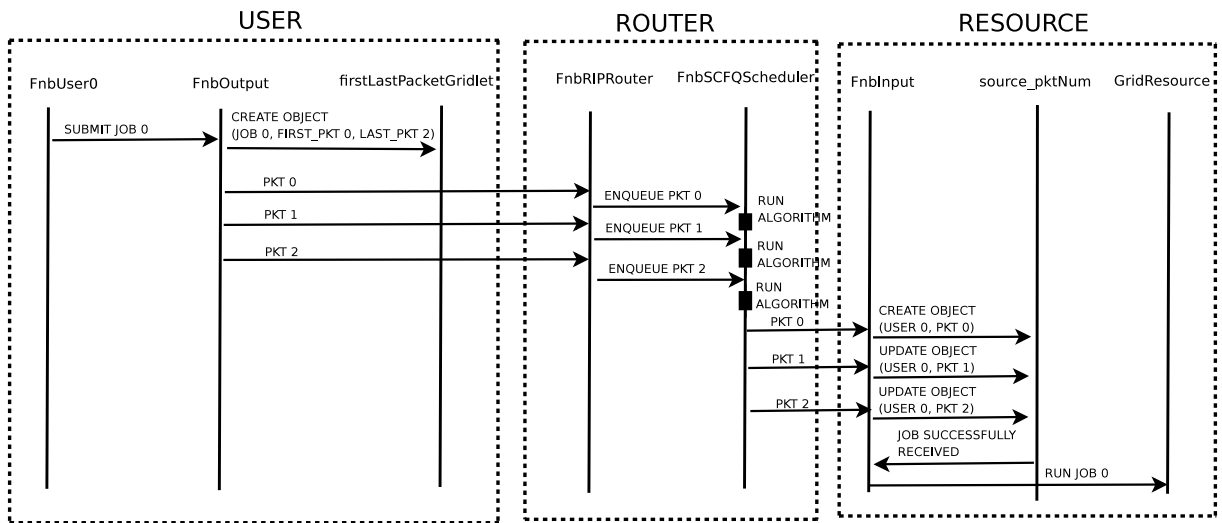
USER

ROUTER

RESOURCE

FnbUser0

FnbOutput

firstLastPacketGridlet

FnbRIPRouter

FnbSCFQScheduler

FnbInput

source_pktNum

GridResource

SUBMIT JOB 0

CREATE OBJECT (JOB 0, FIRST_PKT 0, LAST_PKT 2)

PKT 0

PKT 1

PKT 2

ENQUEUE PKT 0

ENQUEUE PKT 1

ENQUEUE PKT 2

RUN ALGORITHM

RUN ALGORITHM

RUN ALGORITHM

PKT 0

PKT 1

PKT 2

CREATE OBJECT (USER 0, PKT 0)

UPDATE OBJECT (USER 0, PKT 1)

UPDATE OBJECT (USER 0, PKT 2)

JOB SUCCESSFULLY RECEIVED

RUN JOB 0